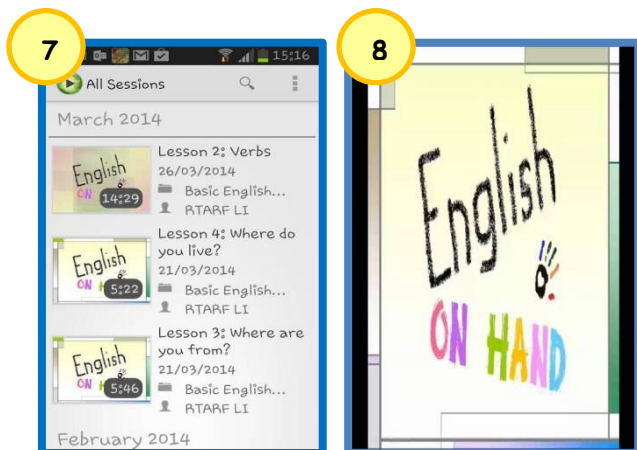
7

15:16

All Sessions

March 2014

English ON

14:29

Lesson 2: Verbs
26/03/2014
Basic English...
RTARF LI

English ON HAND

5:22

Lesson 4: Where do you live?
21/03/2014
Basic English...
RTARF LI

English ON HAND

5:46

Lesson 3: Where are you from?
21/03/2014
Basic English...
RTARF LI

February 2014

8

English

ON HAND